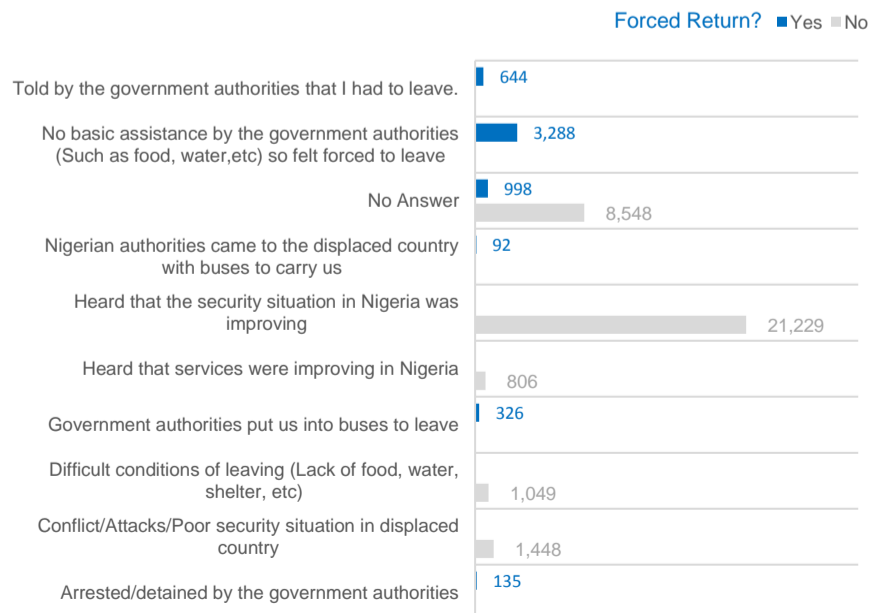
Forced Return? Yes No

Told by the government authorities that I had to leave. 644

No basic assistance by the government authorities (Such as food, water,etc) so felt forced to leave 3,288

No Answer 998 8,548

Nigerian authorities came to the displaced country with buses to carry us 92

Heard that the security situation in Nigeria was improving 21,229

Heard that services were improving in Nigeria 806

Government authorities put us into buses to leave 326

Difficult conditions of leaving (Lack of food, water, shelter, etc) 1,049

Conflict/Attacks/Poor security situation in displaced country 1,448

Arrested/detained by the government authorities 135